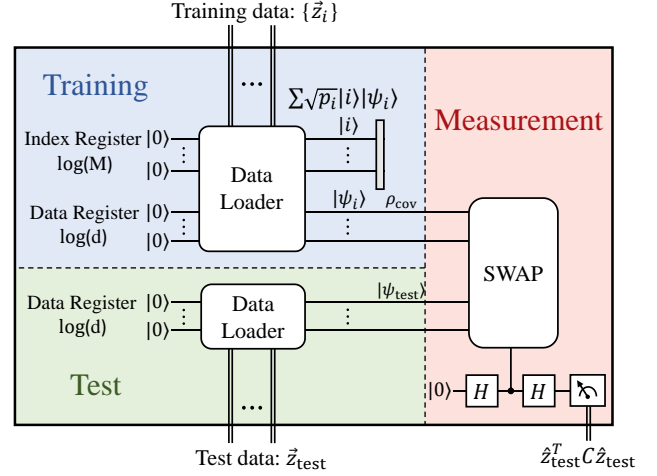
Training data: $\{\vec{z}_i\}$

...

Training

$\sum\sqrt{p_i}|i\rangle|\psi_i\rangle$

Measurement

Index Register $|0\rangle$
log(M) $|0\rangle$

Data Loader

$|i\rangle$

Data Register $|0\rangle$
log(d) $|0\rangle$

$|\psi_i\rangle$ $\rho_{\text{cov}}$

SWAP

Data Register $|0\rangle$
log(d) $|0\rangle$

Data Loader

$|\psi_{\text{test}}\rangle$

Test

$|0\rangle$ $H$ $H$

...

Test data: $\vec{z}_{\text{test}}$

$\hat{z}_{\text{test}}^T C \hat{z}_{\text{test}}$